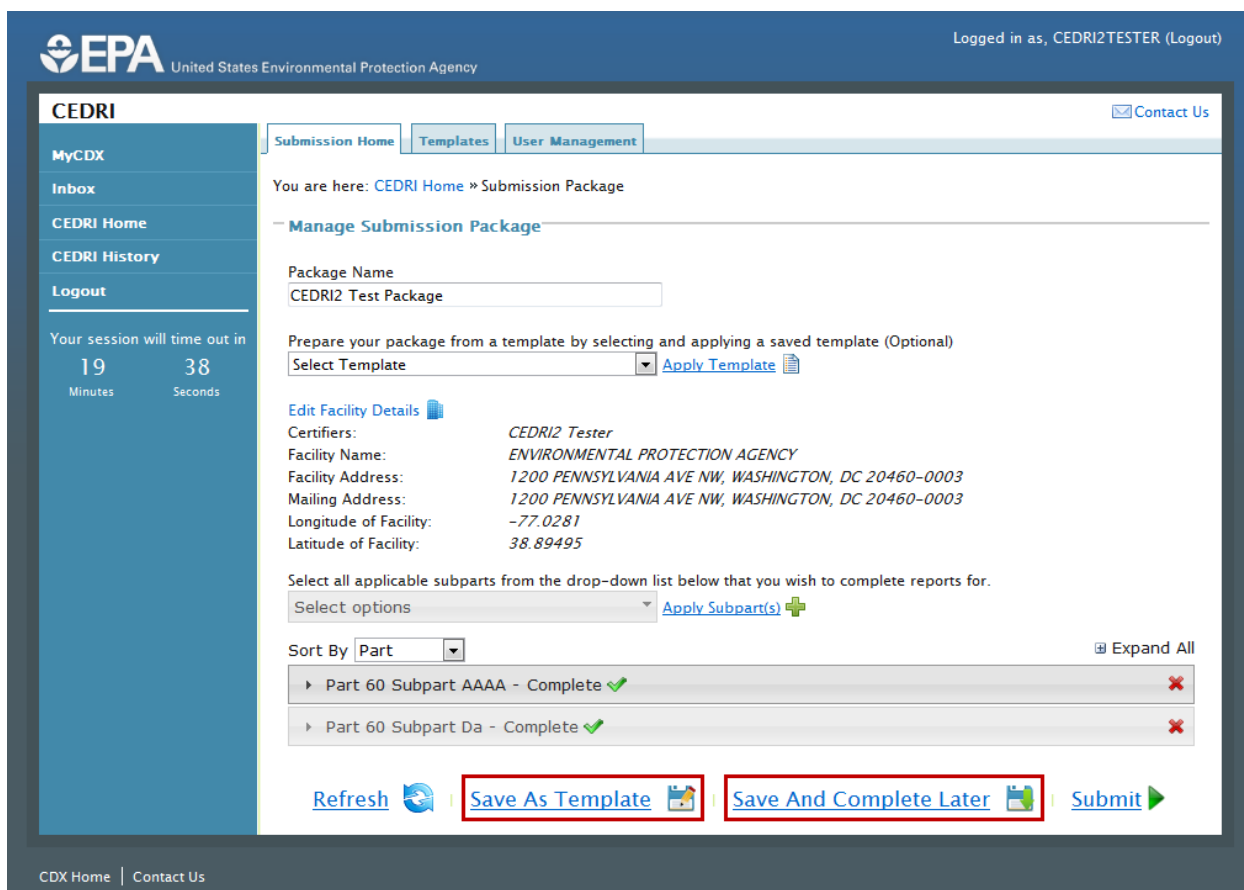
EPA United States Environmental Protection Agency

Logged in as, CEDRI2TESTER (Logout)

CEDRI

Contact Us

MyCDX
Inbox
CEDRI Home
CEDRI History
Logout

Your session will time out in
19 Minutes
38 Seconds

Submission Home | Templates | User Management

You are here: CEDRI Home » Submission Package

Manage Submission Package

Package Name
CEDRI2 Test Package

Prepare your package from a template by selecting and applying a saved template (Optional)
Select Template
Apply Template

Edit Facility Details

| | |
|---|---|
| Certifiers: | CEDRI2 Tester |
| Facility Name: | ENVIRONMENTAL PROTECTION AGENCY |
| Facility Address: | 1200 PENNSYLVANIA AVE NW, WASHINGTON, DC 20460-0003 |
| Mailing Address: | 1200 PENNSYLVANIA AVE NW, WASHINGTON, DC 20460-0003 |
| Longitude of Facility: | -77.0281 |
| Latitude of Facility: | 38.89495 |

Select all applicable subparts from the drop-down list below that you wish to complete reports for.
Select options
Apply Subpart(s)

Sort By Part

Expand All

Part 60 Subpart AAAA - Complete

Part 60 Subpart Da - Complete

Refresh | Save As Template | Save And Complete Later | Submit

CDX Home | Contact Us